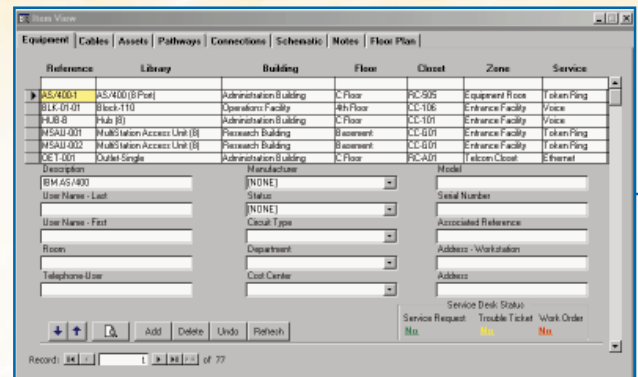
Item View

Equipment | Cables | Assets | Pathways | Connections | Schematic | Notes | Floor Plan

| Reference | Library | Building | Floor | Closet | Zone | Service |
|---|---|---|---|---|---|---|
| AS/400-1 | AS/400 (8 Port) | Administration Building | C Floor | RC-S05 | Equipment Room | Token Ring |
| BLK-01-01 | Block-110 | Operations Facility | 4th Floor | CC-106 | Entrance Facility | Voice |
| HUB-8 | Hub (8) | Administration Building | C Floor | CC-101 | Entrance Facility | Voice |
| MSAU-001 | MultiStation Access Unit (8) | Research Building | Basement | CC-G01 | Entrance Facility | Token Ring |
| MSAU-002 | MultiStation Access Unit (8) | Research Building | Basement | CC-G01 | Entrance Facility | Token Ring |
| OET-001 | Outlet-Single | Administration Building | C Floor | RC-A01 | Telcom Closet | Ethernet |

Description
IBM AS/400
User Name - Last
User Name - First
Room
Telephone-User

Manufacturer
[NONE]
Status
[NONE]
Circuit Type
Department
Cost Center

Model
Serial Number
Associated Reference
Address - Workstation
Address

Service Desk Status
Service Request Trouble Ticket Work Order
No No No

Add Delete Undo Refresh

Record: 1 of 77